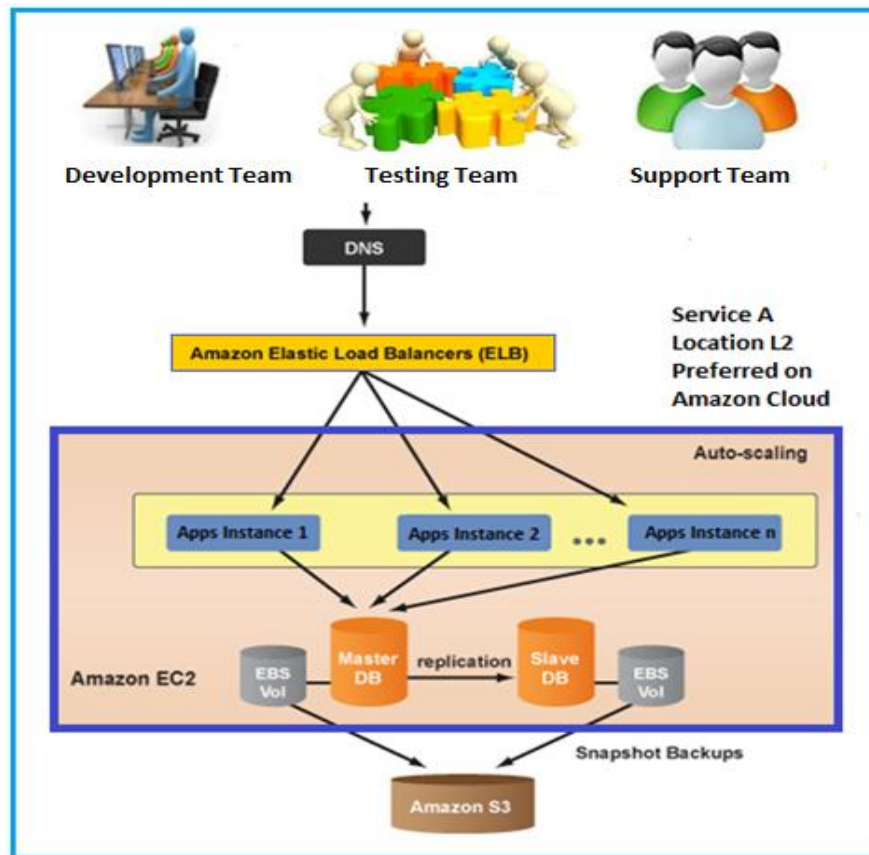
Development Team

Testing Team

Support Team

DNS

Service A Location L2 Preferred on Amazon Cloud

Amazon Elastic Load Balancers (ELB)

Auto-scaling

Apps Instance 1

Apps Instance 2

Apps Instance n

Amazon EC2

EBS Vol

Master DB

replication

Slave DB

EBS Vol

Snapshot Backups

Amazon S3